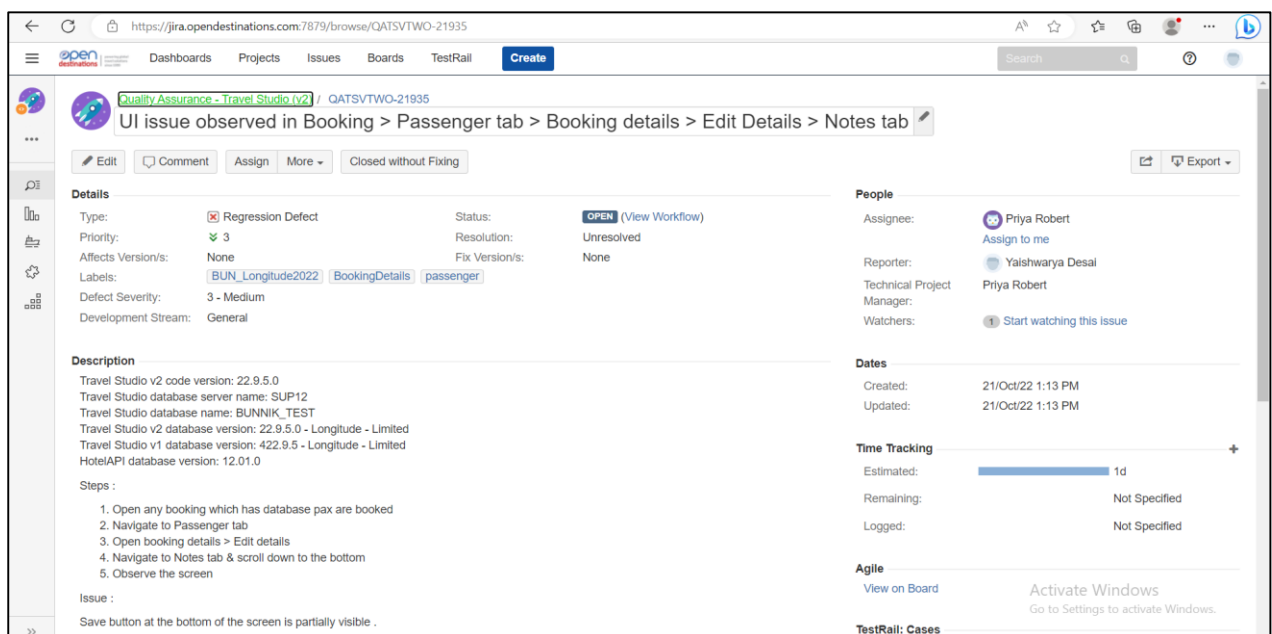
https://jira.opendestinations.com:7879/browse/QATSVTWO-21935

open destinations

Dashboards Projects Issues Boards TestRail Create

Search

Quality Assurance - Travel Studio (v2) / QATSVTWO-21935

UI issue observed in Booking > Passenger tab > Booking details > Edit Details > Notes tab

Edit Comment Assign More Closed without Fixing

Export

Details

Type: Regression Defect
Priority: 3
Affects Version/s: None
Labels: BUN_Longitude2022 BookingDetails passenger
Defect Severity: 3 - Medium
Development Stream: General

Status: OPEN (View Workflow)
Resolution: Unresolved
Fix Version/s: None

People

Assignee: Priya Robert
Assign to me
Reporter: Yaishwarya Desai
Technical Project Manager: Priya Robert
Watchers: 1 Start watching this issue

Description

Travel Studio v2 code version: 22.9.5.0
Travel Studio database server name: SUP12
Travel Studio database name: BUNNIK_TEST
Travel Studio v2 database version: 22.9.5.0 - Longitude - Limited
Travel Studio v1 database version: 422.9.5 - Longitude - Limited
HotelAPI database version: 12.01.0

Steps :

1. Open any booking which has database pax are booked
2. Navigate to Passenger tab
3. Open booking details > Edit details
4. Navigate to Notes tab & scroll down to the bottom
5. Observe the screen

Issue :

Save button at the bottom of the screen is partially visible .

Dates

Created: 21/Oct/22 1:13 PM
Updated: 21/Oct/22 1:13 PM

Time Tracking

Estimated: 1d
Remaining: Not Specified
Logged: Not Specified

Agile

View on Board

Activate Windows
Go to Settings to activate Windows.

TestRail: Cases